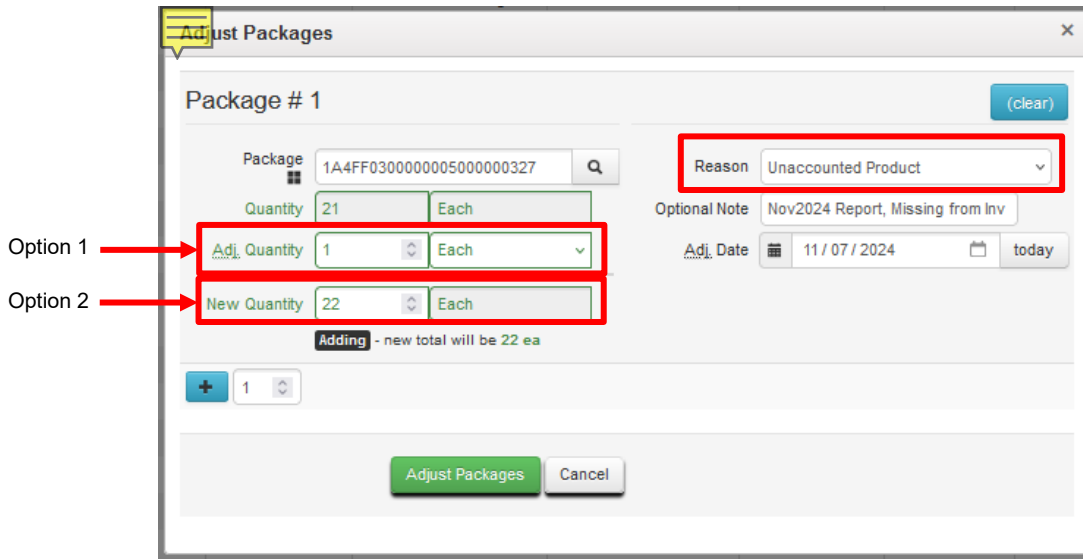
Adjust Packages ×

Package # 1

(clear)

Package 1A4FF0300000005000000327

Quantity 21 Each

Option 1

Adj. Quantity 1 Each

Option 2

New Quantity 22 Each

Adding - new total will be 22 ea

Reason Unaccounted Product

Optional Note Nov2024 Report, Missing from Inv

Adj. Date 11 / 07 / 2024 today

+ 1

Adjust Packages Cancel